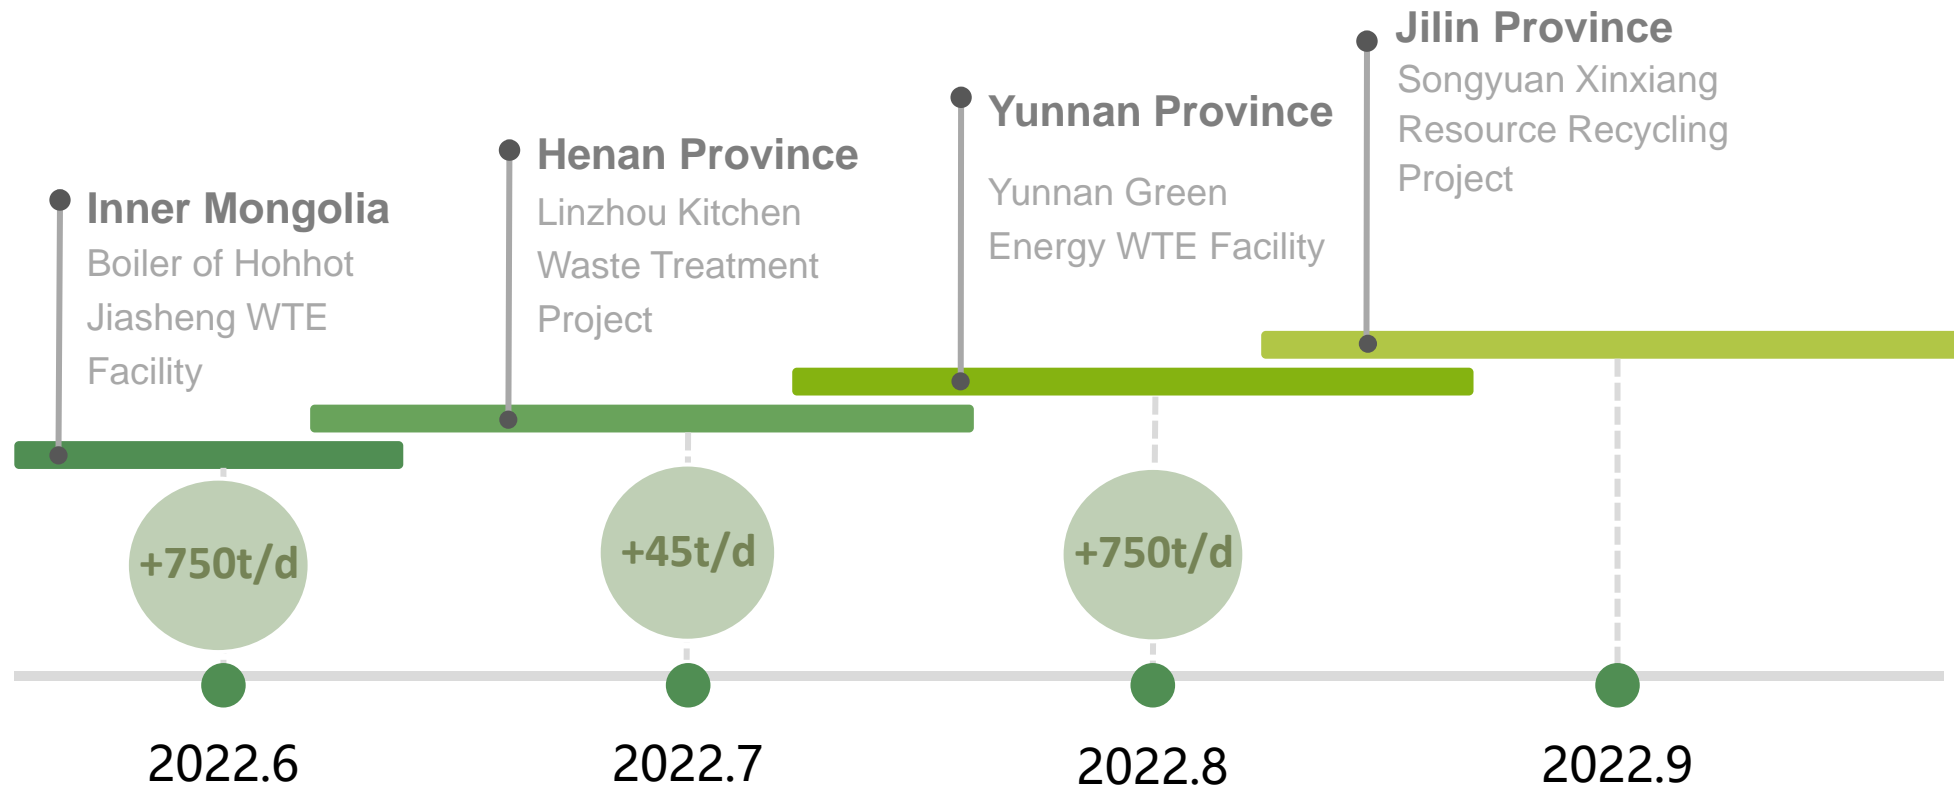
Inner Mongolia
Boiler of Hohhot Jiasheng WTE Facility

Henan Province
Linzhou Kitchen Waste Treatment Project

Yunnan Province
Yunnan Green Energy WTE Facility

Jilin Province
Songyuan Xinxiang Resource Recycling Project

+750t/d

+45t/d

+750t/d

2022.6

2022.7

2022.8

2022.9